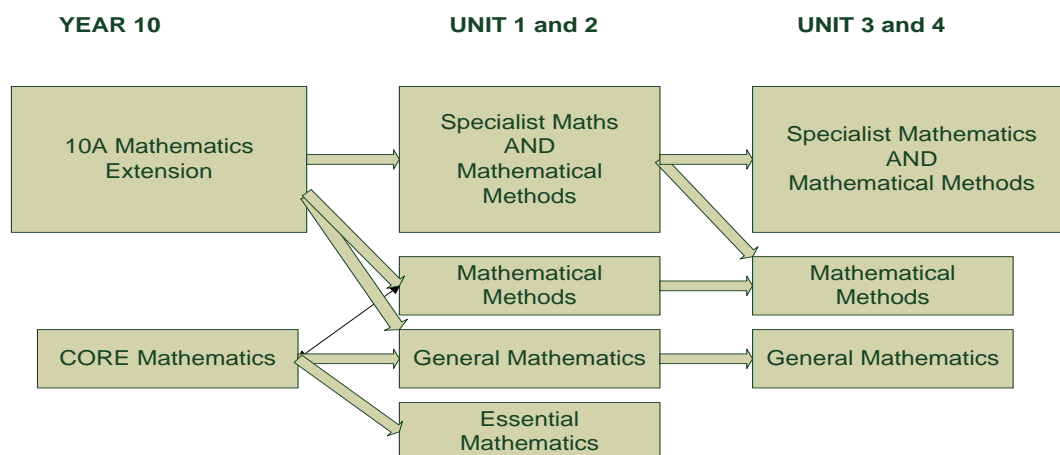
YEAR 10

UNIT 1 and 2

UNIT 3 and 4

10A Mathematics Extension

Specialist Maths AND Mathematical Methods

Specialist Mathematics AND Mathematical Methods

Mathematical Methods

Mathematical Methods

CORE Mathematics

General Mathematics

General Mathematics

Essential Mathematics